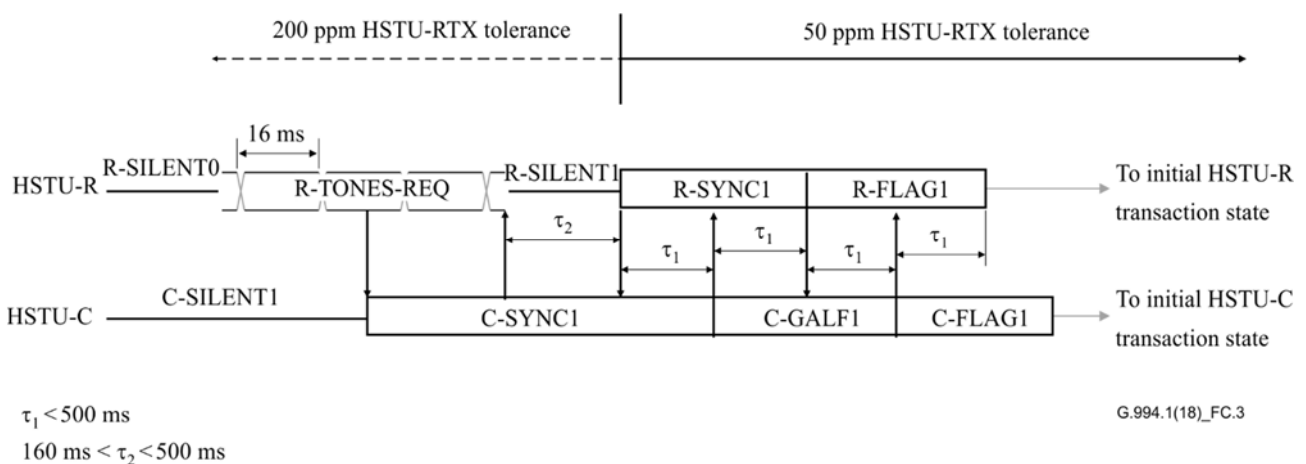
200 ppm HSTU-RTX tolerance

50 ppm HSTU-RTX tolerance

16 ms

HSTU-R

R-SILENT0

R-TONES-REQ

R-SILENT1

R-SYNC1

R-FLAG1

To initial HSTU-R transaction state

$\tau_2$

$\tau_1$

$\tau_1$

$\tau_1$

$\tau_1$

HSTU-C

C-SILENT1

C-SYNC1

C-GALF1

C-FLAG1

To initial HSTU-C transaction state

$\tau_1 < 500$ ms

160 ms $< \tau_2 < 500$ ms

G.994.1(18)_FC.3